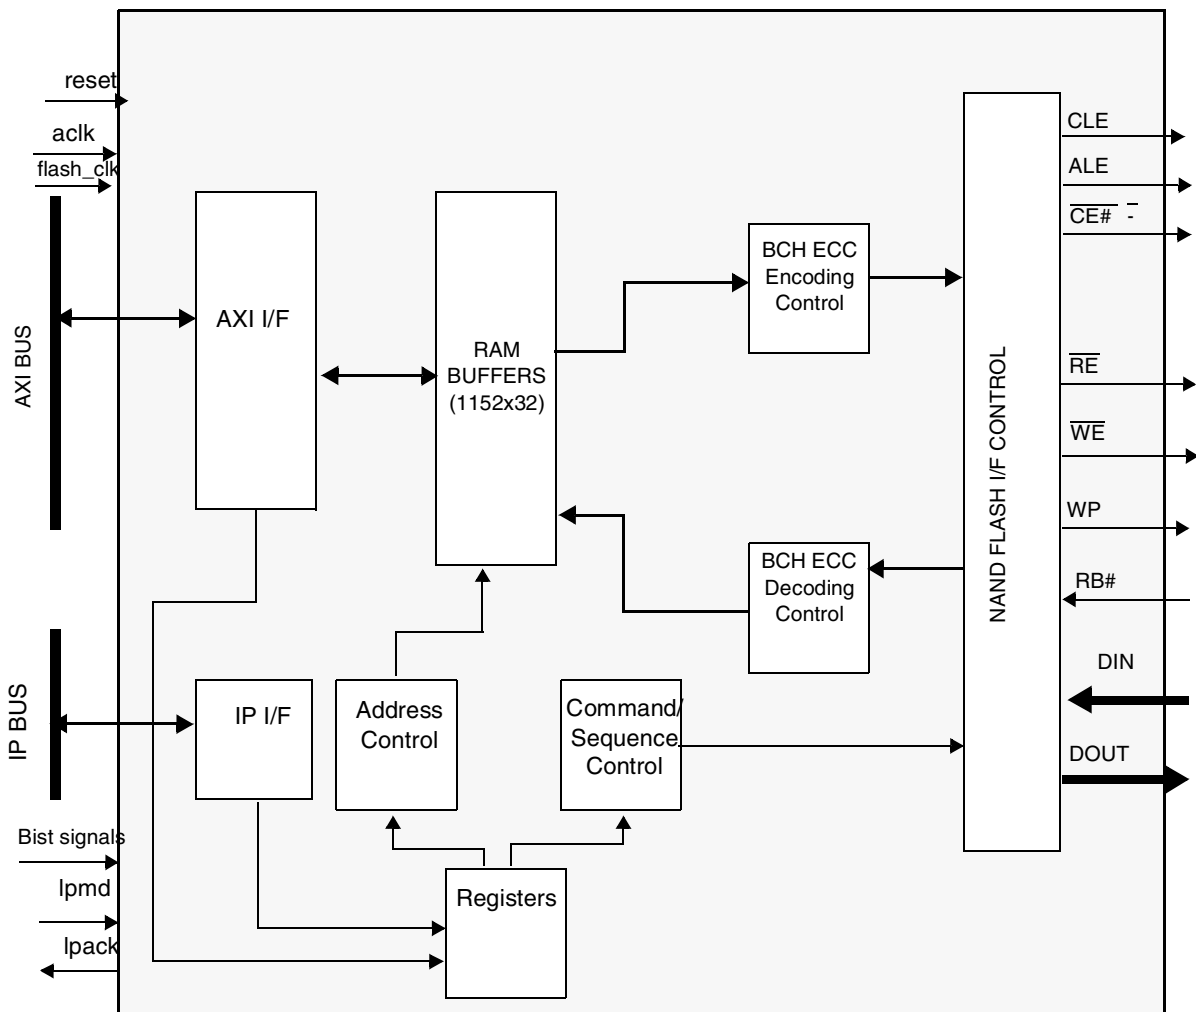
reset
aclk
flash_clk
AXI BUS
AXI I/F
RAM BUFFERS (1152x32)
BCH ECC Encoding Control
BCH ECC Decoding Control
NAND FLASH I/F CONTROL
CLE
ALE
$\overline{CE\#}$
$\overline{RE}$
$\overline{WE}$
WP
RB#
DIN
DOUT
IP BUS
IP I/F
Address Control
Command/ Sequence Control
Registers
Bist signals
Ipmd
Ipack